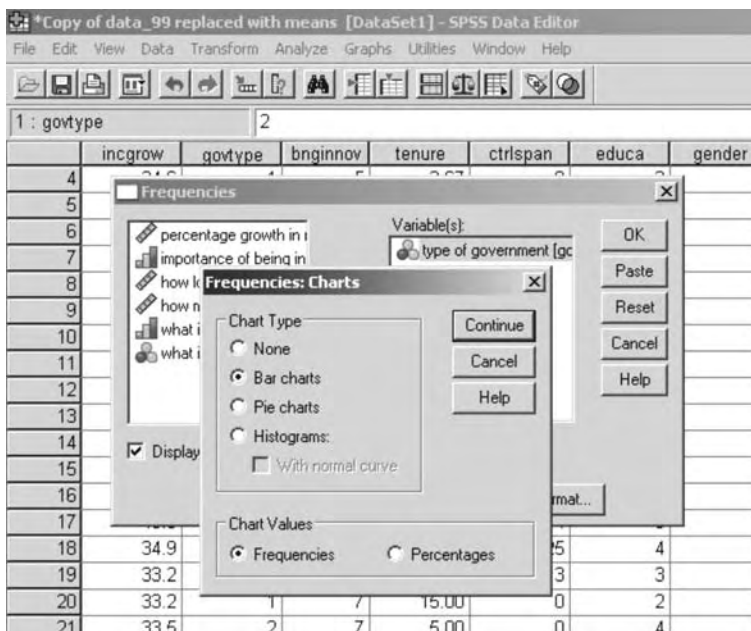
*Copy of data_99 replaced with means [DataSet1] - SPSS Data Editor
File Edit View Data Transform Analyze Graphs Utilities Window Help

1 : govtype 2

| | incgrow | govtype | bnginnov | tenure | ctrlspan | educa | gender |
|---|---|---|---|---|---|---|---|
| 4 | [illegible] | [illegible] | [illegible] | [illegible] | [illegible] | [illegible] | |
| 5 | | | | | | | |
| 6 | | | | | | | |
| 7 | | | | | | | |
| 8 | | | | | | | |
| 9 | | | | | | | |
| 10 | | | | | | | |
| 11 | | | | | | | |
| 12 | | | | | | | |
| 13 | | | | | | | |
| 14 | | | | | | | |
| 15 | | | | | | | |
| 16 | | | | | | | |
| 17 | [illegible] | | | | | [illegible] | |
| 18 | 34.9 | | | | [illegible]5 | 4 | |
| 19 | 33.2 | | | | 3 | 3 | |
| 20 | 33.2 | 1 | 7 | 15.00 | 0 | 2 | |
| 21 | 33.5 | 2 | 7 | 5.00 | 0 | 4 | |

Frequencies
percentage growth in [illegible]
importance of being in
how l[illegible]
how n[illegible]
what i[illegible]
what i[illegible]
Variable(s):
type of government [gc
OK
Paste
Reset
Cancel
Help
Display
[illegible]mat...

Frequencies: Charts
Chart Type
None
Bar charts
Pie charts
Histograms:
With normal curve
Continue
Cancel
Help
Chart Values
Frequencies
Percentages